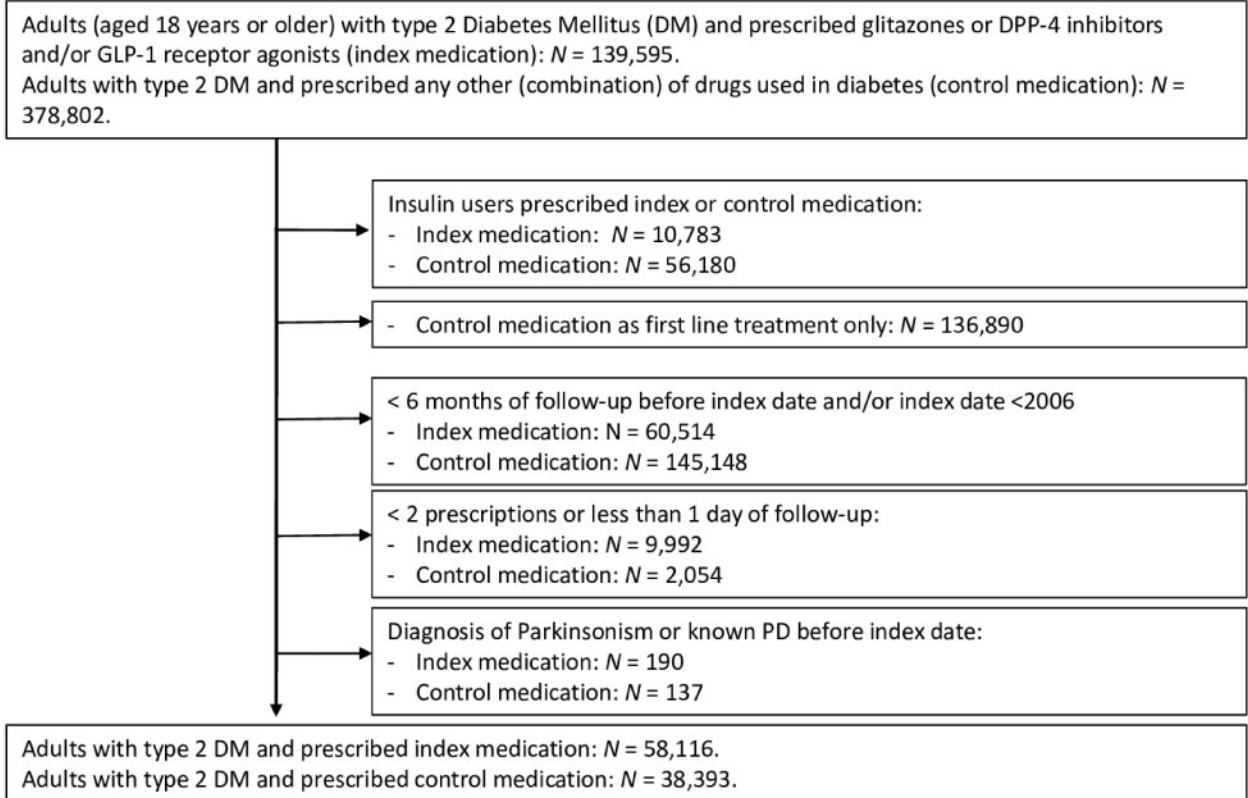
Adults (aged 18 years or older) with type 2 Diabetes Mellitus (DM) and prescribed glitazones or DPP-4 inhibitors and/or GLP-1 receptor agonists (index medication): $N$ = 139,595.
Adults with type 2 DM and prescribed any other (combination) of drugs used in diabetes (control medication): $N$ = 378,802.

Insulin users prescribed index or control medication:
- Index medication: $N$ = 10,783
- Control medication: $N$ = 56,180

- Control medication as first line treatment only: $N$ = 136,890

< 6 months of follow-up before index date and/or index date <2006
- Index medication: N = 60,514
- Control medication: $N$ = 145,148

< 2 prescriptions or less than 1 day of follow-up:
- Index medication: $N$ = 9,992
- Control medication: $N$ = 2,054

Diagnosis of Parkinsonism or known PD before index date:
- Index medication: $N$ = 190
- Control medication: $N$ = 137

Adults with type 2 DM and prescribed index medication: $N$ = 58,116.
Adults with type 2 DM and prescribed control medication: $N$ = 38,393.